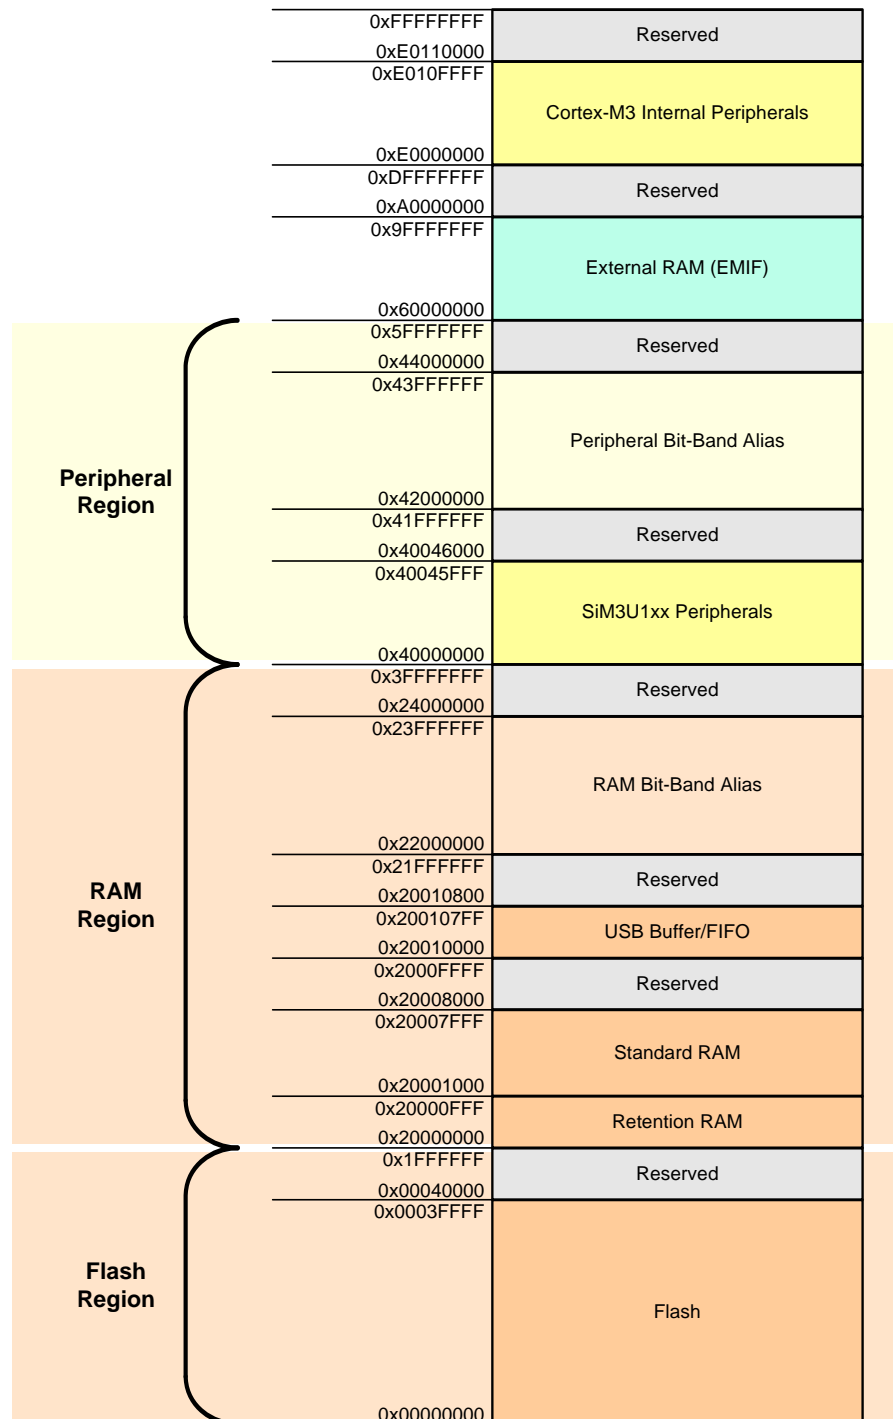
0xFFFFFFFF
Reserved
0xE0110000
0xE010FFFF
Cortex-M3 Internal Peripherals
0xE0000000
0xDFFFFFFF
Reserved
0xA0000000
0x9FFFFFFF
External RAM (EMIF)
0x60000000
0x5FFFFFFF
Reserved
0x44000000
0x43FFFFFF
Peripheral Bit-Band Alias
Peripheral Region
0x42000000
0x41FFFFFF
Reserved
0x40046000
0x40045FFF
SiM3U1xx Peripherals
0x40000000
0x3FFFFFFF
Reserved
0x24000000
0x23FFFFFF
RAM Bit-Band Alias
0x22000000
0x21FFFFFF
Reserved
RAM Region
0x20010800
0x200107FF
USB Buffer/FIFO
0x20010000
0x2000FFFF
Reserved
0x20008000
0x20007FFF
Standard RAM
0x20001000
0x20000FFF
Retention RAM
0x20000000
0x1FFFFFF
Reserved
0x00040000
0x0003FFFF
Flash Region
Flash
0x00000000